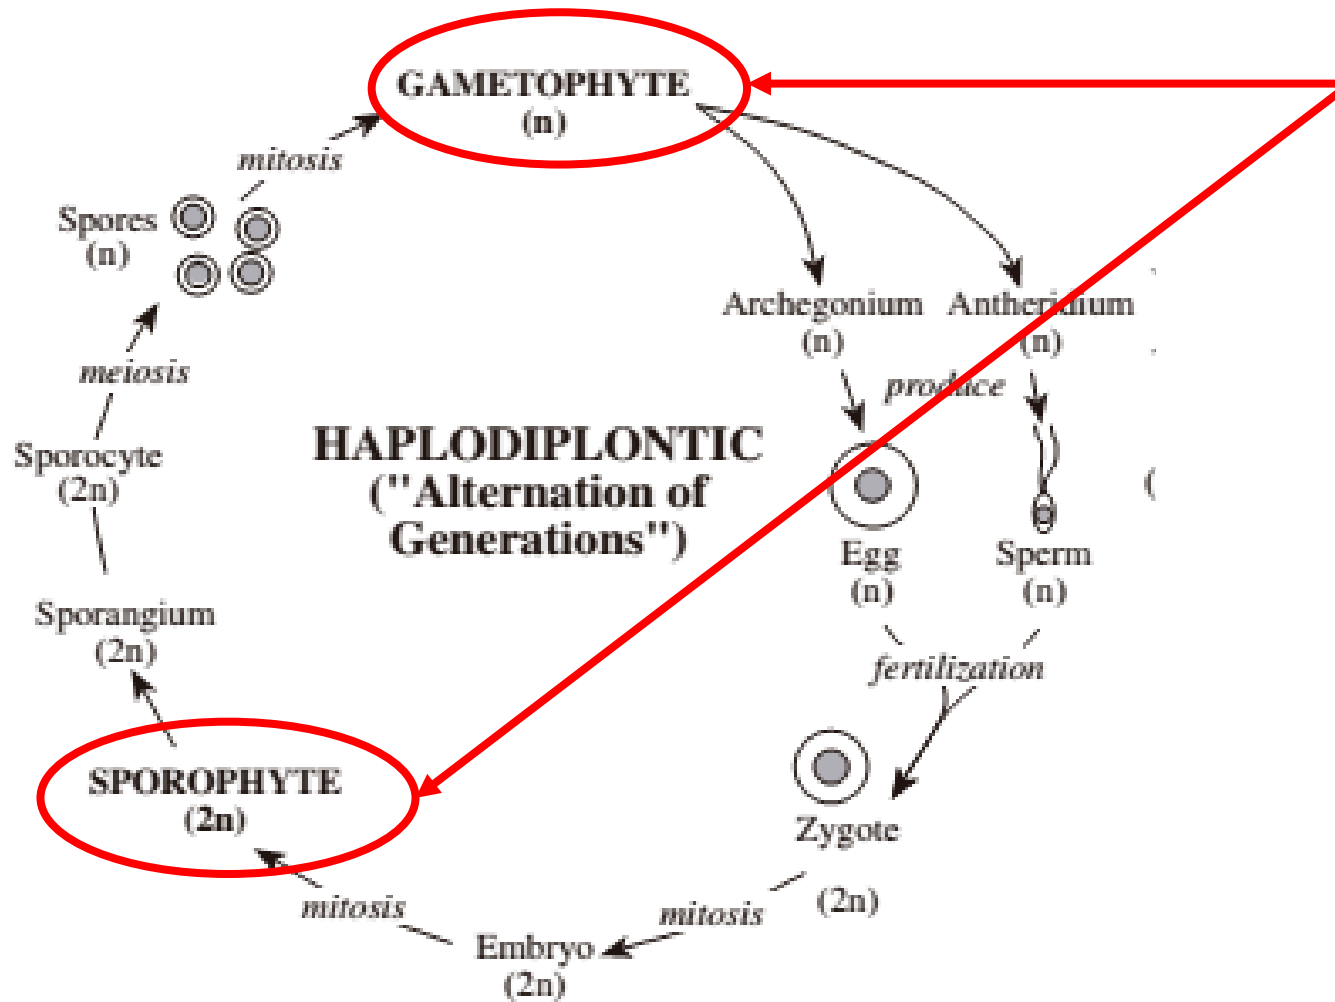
GAMETOPHYTE
(n)

mitosis

Spores
(n)

meiosis

Sporocyte
(2n)

Sporangium
(2n)

SPOROPHYTE
(2n)

mitosis

Embryo
(2n)

mitosis

(2n)

Zygote

fertilization

Archegonium
(n)

Antheridium
(n)

produce

Egg
(n)

Sperm
(n)

HAPLODIPLONTIC
("Alternation of Generations")